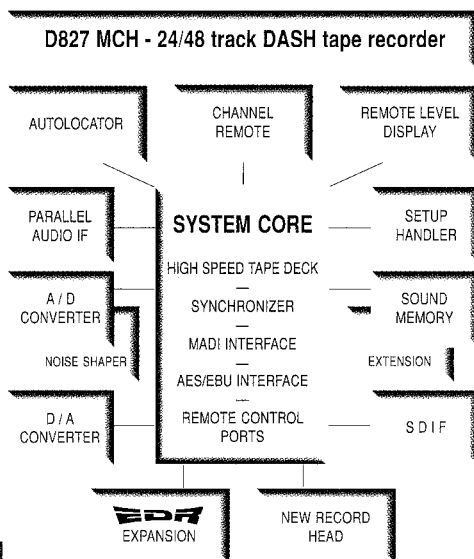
D827 MCH - 24/48 track DASH tape recorder

AUTOLOCATOR

CHANNEL REMOTE

REMOTE LEVEL DISPLAY

PARALLEL AUDIO IF

SYSTEM CORE

SETUP HANDLER

HIGH SPEED TAPE DECK

A / D CONVERTER

SYNCHRONIZER

SOUND MEMORY

NOISE SHAPER

MADI INTERFACE

EXTENSION

AES/EBU INTERFACE

D / A CONVERTER

REMOTE CONTROL PORTS

S D I F

EDR EXPANSION

NEW RECORD HEAD